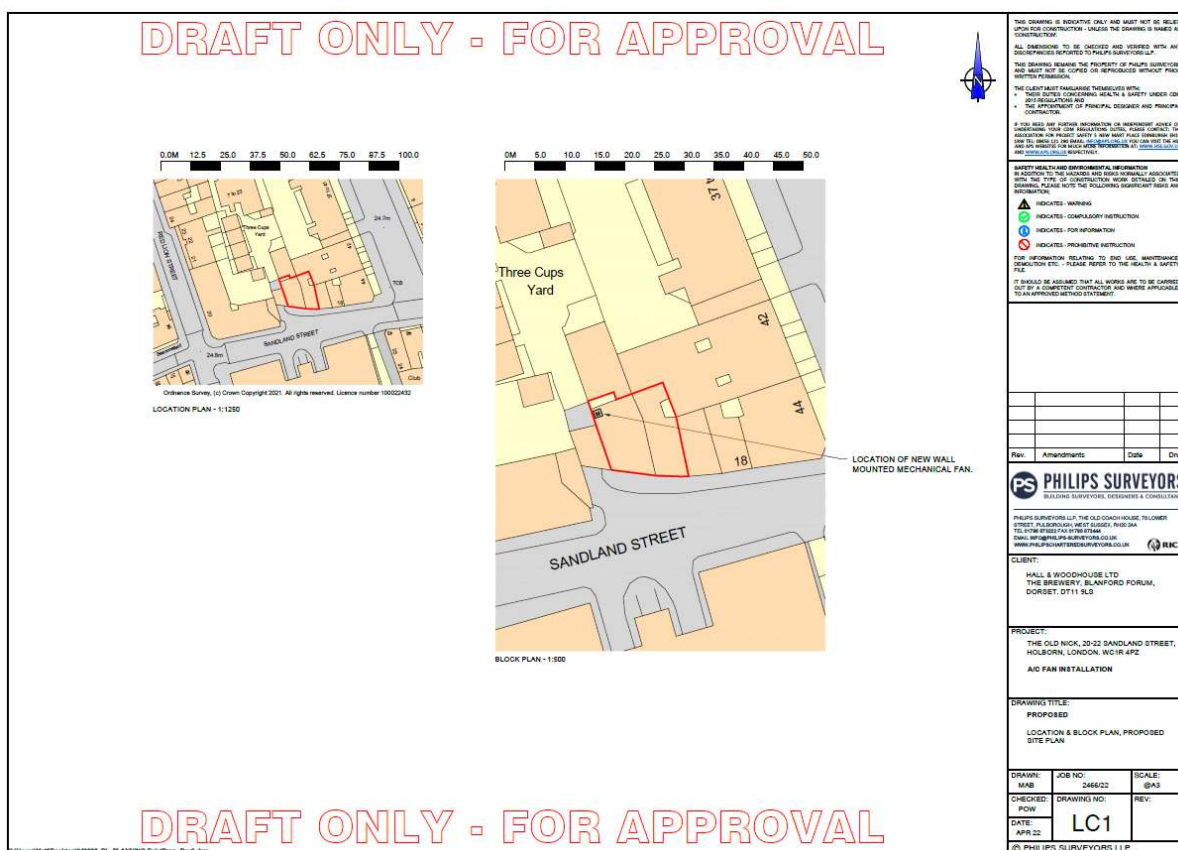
DRAFT ONLY - FOR APPROVAL

N

0.0M 12.5 25.0 37.5 50.0 62.5 75.0 87.5 100.0

Three Cups Yard

24.7m

TCB

SANDLAND STREET

24.8m

Club

Ordnance Survey, (c) Crown Copyright 2021. All rights reserved. Licence number 100022432

LOCATION PLAN - 1:1250

0M 5.0 10.0 15.0 20.0 25.0 30.0 35.0 40.0 45.0 50.0

Three Cups Yard

37

42

44

18

SANDLAND STREET

LOCATION OF NEW WALL MOUNTED MECHANICAL FAN.

BLOCK PLAN - 1:500

THIS DRAWING IS INDICATIVE ONLY AND MUST NOT BE RELIED UPON FOR CONSTRUCTION - UNLESS THE DRAWING IS NAMED A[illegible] CONSTRUCTION.

ALL DIMENSIONS TO BE CHECKED AND VERIFIED WITH AN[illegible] DISCREPANCIES REPORTED TO PHILIPS SURVEYORS LLP.

THIS DRAWING REMAINS THE PROPERTY OF PHILIPS SURVEYOR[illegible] AND MUST NOT BE COPIED OR REPRODUCED WITHOUT PRIO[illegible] WRITTEN PERMISSION.

THE CLIENT MUST FAMILIARISE THEMSELVES WITH:
• THEIR DUTIES CONCERNING HEALTH & SAFETY UNDER CDM 2015 REGULATIONS AND
• THE APPOINTMENT OF PRINCIPAL DESIGNER AND PRINCIPA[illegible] CONTRACTOR.

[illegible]

SAFETY HEALTH AND ENVIRONMENTAL INFORMATION
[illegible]

INDICATES - WARNING
INDICATES - COMPULSORY INSTRUCTION
INDICATES - FOR INFORMATION
INDICATES - PROHIBITIVE INSTRUCTION

FOR INFORMATION RELATING TO END USE, MAINTENANCE DEMOLITION ETC. - PLEASE REFER TO THE HEALTH & SAFETY FILE.

IT SHOULD BE ASSUMED THAT ALL WORKS ARE TO BE CARRIED OUT BY A COMPETENT CONTRACTOR AND WHERE APPLICABLE TO AN APPROVED METHOD STATEMENT.

| Rev. | Amendments | Date | Dr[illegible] |
|---|---|---|---|

PHILIPS SURVEYORS
BUILDING SURVEYORS, DESIGNERS & CONSULTAN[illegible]

PHILIPS SURVEYORS LLP, THE OLD COACH HOUSE, 79 LOWER STREET, PULBOROUGH, WEST SUSSEX, RH20 2BA
TEL 01798 873222 FAX 01798 873444
EMAIL INFO@PHILIPS-SURVEYORS.CO.UK
WWW.PHILIPSCHARTEREDSURVEYORS.CO.UK

RIC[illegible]

CLIENT:
HALL & WOODHOUSE LTD
THE BREWERY, BLANFORD FORUM, DORSET. DT11 9LS

PROJECT:
THE OLD NICK, 20-22 SANDLAND STREET, HOLBORN, LONDON. WC1R 4PZ

A/C FAN INSTALLATION

DRAWING TITLE:
PROPOSED

LOCATION & BLOCK PLAN, PROPOSED SITE PLAN

| DRAWN: MAB | JOB NO: 2466/22 | SCALE: @A3 |
|---|---|---|
| CHECKED: POW | DRAWING NO: | REV: |
| DATE: APR 22 | LC1 | |

© PHILIPS SURVEYORS LLP

DRAFT ONLY - FOR APPROVAL